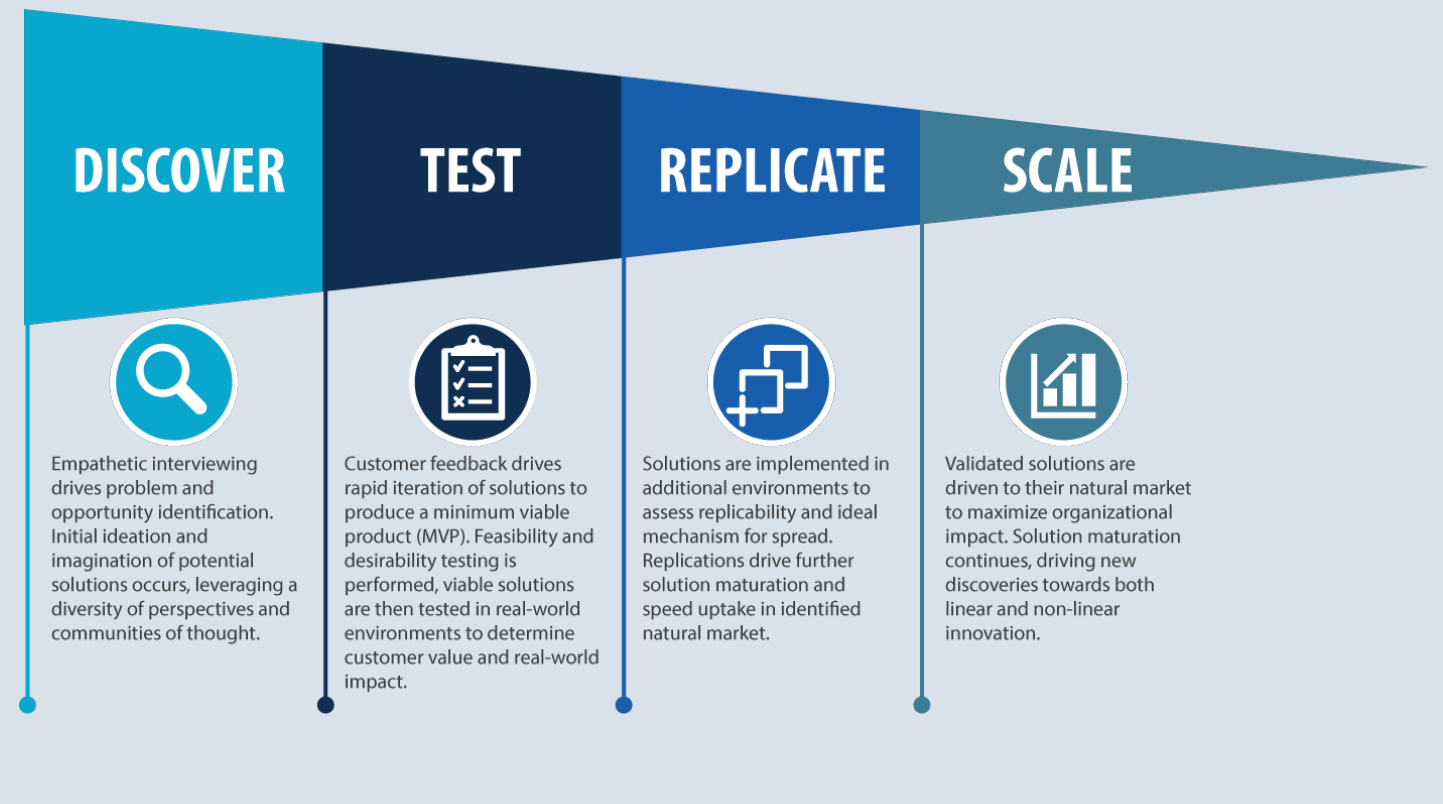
DISCOVER

TEST

REPLICATE

SCALE

Empathetic interviewing drives problem and opportunity identification. Initial ideation and imagination of potential solutions occurs, leveraging a diversity of perspectives and communities of thought.

Customer feedback drives rapid iteration of solutions to produce a minimum viable product (MVP). Feasibility and desirability testing is performed, viable solutions are then tested in real-world environments to determine customer value and real-world impact.

Solutions are implemented in additional environments to assess replicability and ideal mechanism for spread. Replications drive further solution maturation and speed uptake in identified natural market.

Validated solutions are driven to their natural market to maximize organizational impact. Solution maturation continues, driving new discoveries towards both linear and non-linear innovation.